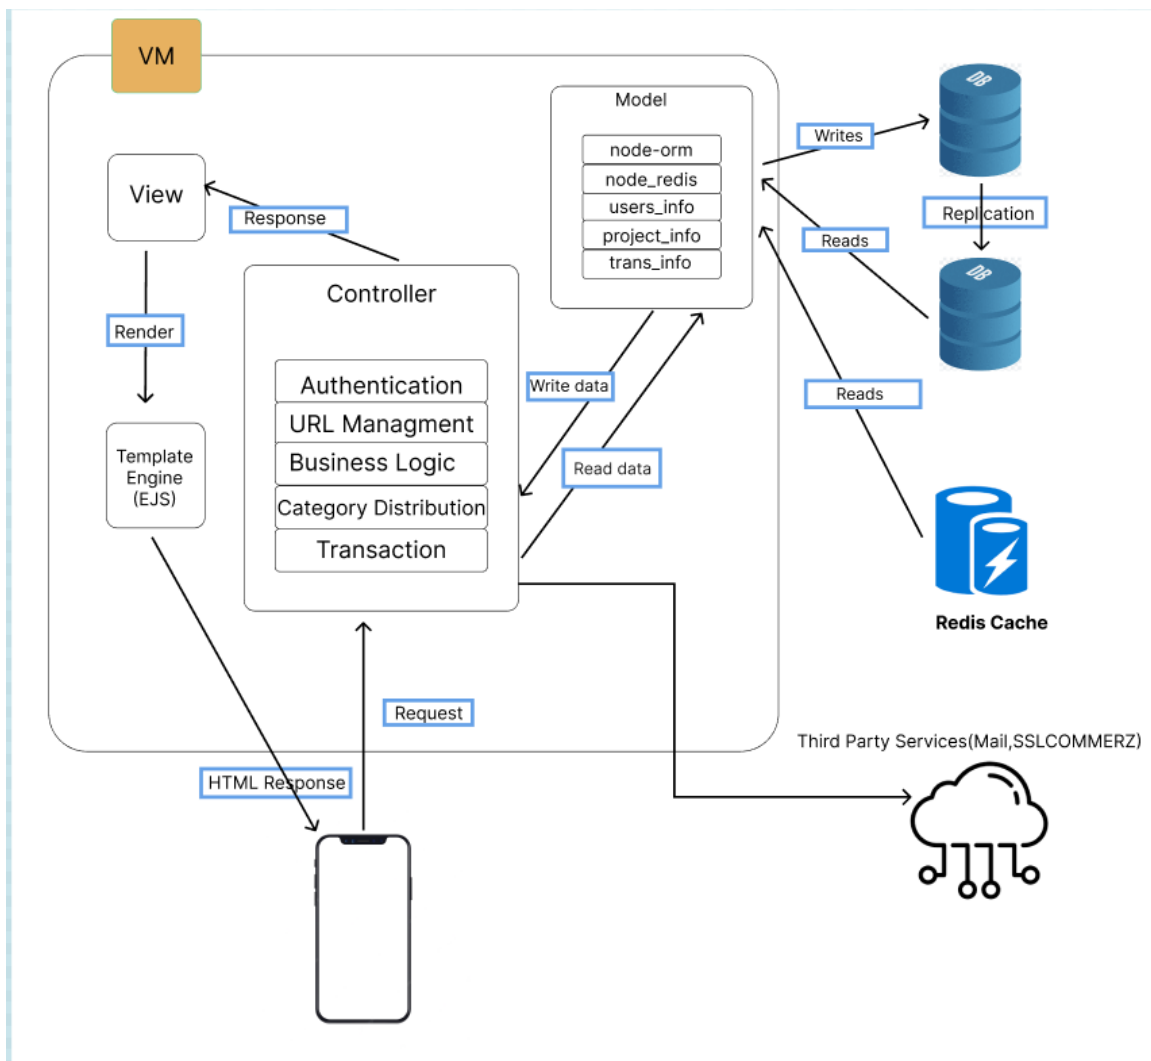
VM

Model

node-orm
node_redis
users_info
project_info
trans_info

Writes

DB

Replication

Reads

DB

View

Response

Controller

Render

Authentication
URL Managment
Business Logic
Category Distribution
Transaction

Write data

Read data

Reads

Template Engine (EJS)

Redis Cache

Request

Third Party Services(Mail,SSLCOMMERZ)

HTML Response